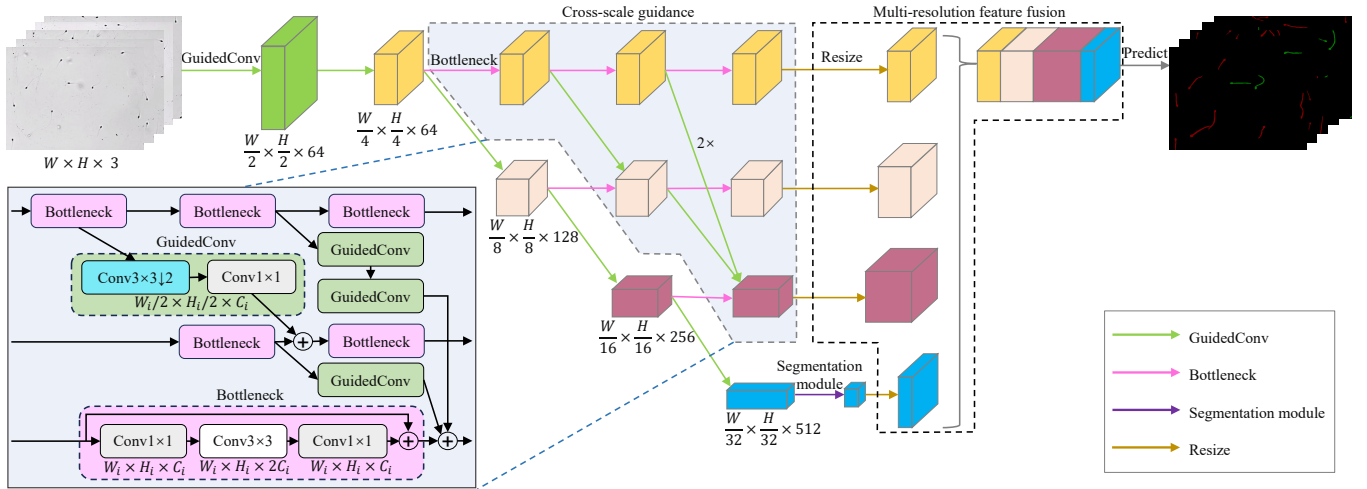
Cross-scale guidance

Multi-resolution feature fusion

GuidedConv

Bottleneck

Resize

Predict

$W \times H \times 3$

$\frac{W}{2} \times \frac{H}{2} \times 64$

$\frac{W}{4} \times \frac{H}{4} \times 64$

2×

$\frac{W}{8} \times \frac{H}{8} \times 128$

$\frac{W}{16} \times \frac{H}{16} \times 256$

Segmentation module

$\frac{W}{32} \times \frac{H}{32} \times 512$

Bottleneck

Bottleneck

Bottleneck

GuidedConv

Conv3×3↓2

Conv1×1

$W_i/2 \times H_i/2 \times C_i$

GuidedConv

GuidedConv

Bottleneck

Bottleneck

GuidedConv

Bottleneck

Conv1×1

Conv3×3

Conv1×1

$W_i \times H_i \times C_i$

$W_i \times H_i \times 2C_i$

$W_i \times H_i \times C_i$

GuidedConv

Bottleneck

Segmentation module

Resize